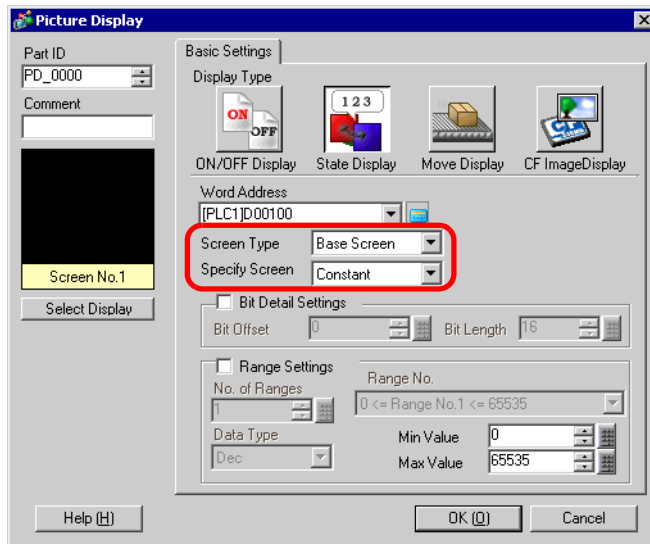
Picture Display

Part ID
PD_0000
Comment

Screen No.1
Select Display

Basic Settings
Display Type
ON OFF
ON/OFF Display
123
State Display
Move Display
CF
CF ImageDisplay

Word Address
[PLC1]D00100
Screen Type
Base Screen
Specify Screen
Constant

Bit Detail Settings
Bit Offset
0
Bit Length
16

Range Settings
No. of Ranges
1
Range No.
0 <= Range No.1 <= 65535
Data Type
Dec
Min Value
0
Max Value
65535

Help (H)
OK (O)
Cancel